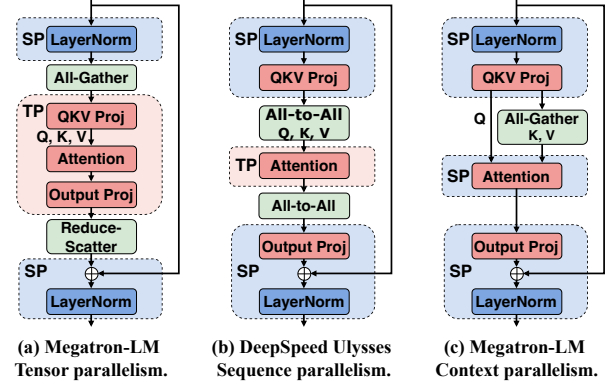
SP LayerNorm
All-Gather
TP QKV Proj
Q, K, V
Attention
Output Proj
Reduce-Scatter
SP
$\oplus$
LayerNorm

(a) Megatron-LM Tensor parallelism.

SP LayerNorm
QKV Proj
All-to-All Q, K, V
TP Attention
All-to-All
Output Proj
SP
$\oplus$
LayerNorm

(b) DeepSpeed Ulysses Sequence parallelism.

SP LayerNorm
QKV Proj
Q
All-Gather K, V
SP Attention
Output Proj
SP
$\oplus$
LayerNorm

(c) Megatron-LM Context parallelism.